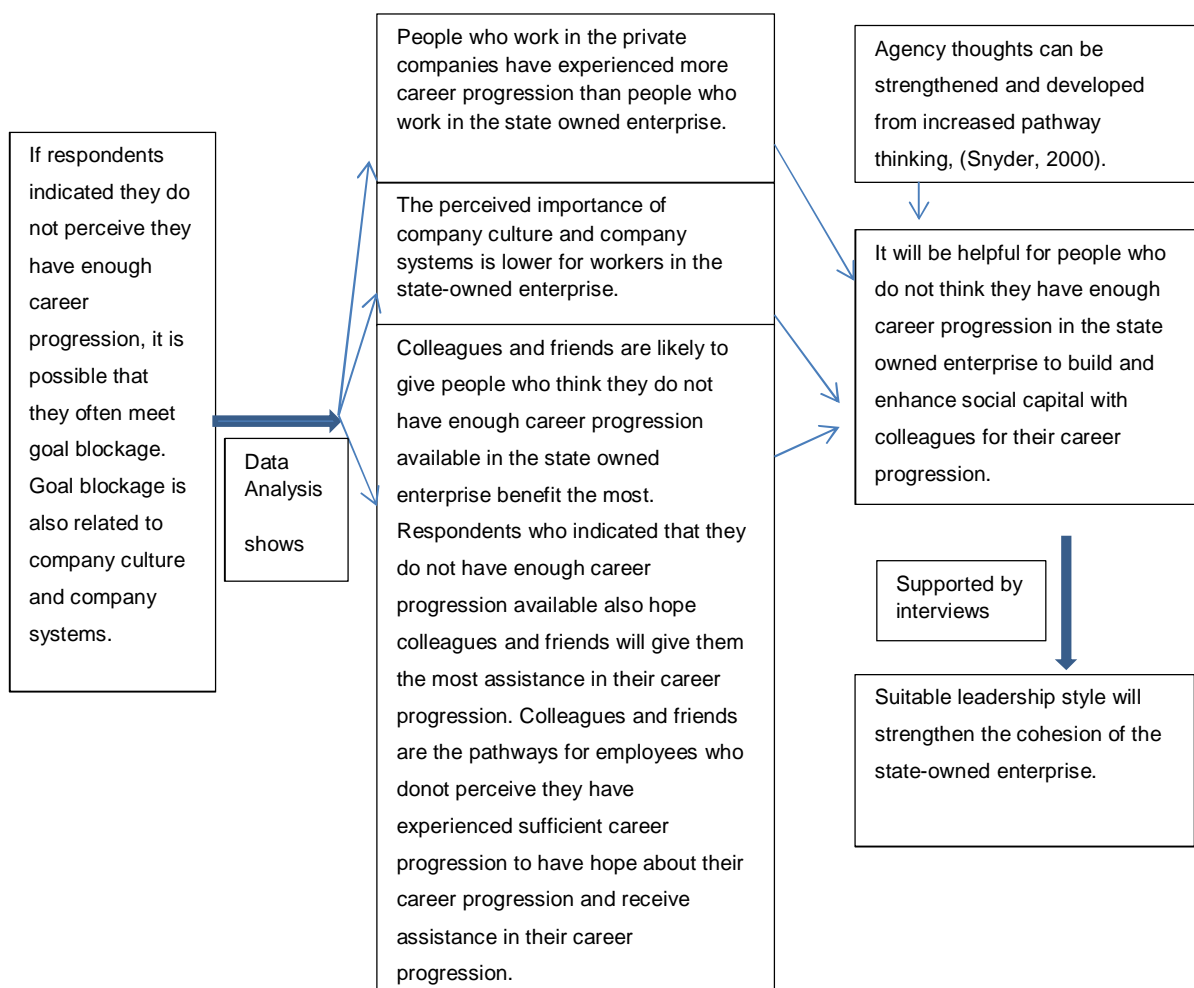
If respondents indicated they do not perceive they have enough career progression, it is possible that they often meet goal blockage. Goal blockage is also related to company culture and company systems.

Data Analysis shows

People who work in the private companies have experienced more career progression than people who work in the state owned enterprise.

The perceived importance of company culture and company systems is lower for workers in the state-owned enterprise.

Colleagues and friends are likely to give people who think they do not have enough career progression available in the state owned enterprise benefit the most. Respondents who indicated that they do not have enough career progression available also hope colleagues and friends will give them the most assistance in their career progression. Colleagues and friends are the pathways for employees who donot perceive they have experienced sufficient career progression to have hope about their career progression and receive assistance in their career progression.

Agency thoughts can be strengthened and developed from increased pathway thinking, (Snyder, 2000).

It will be helpful for people who do not think they have enough career progression in the state owned enterprise to build and enhance social capital with colleagues for their career progression.

Supported by interviews

Suitable leadership style will strengthen the cohesion of the state-owned enterprise.